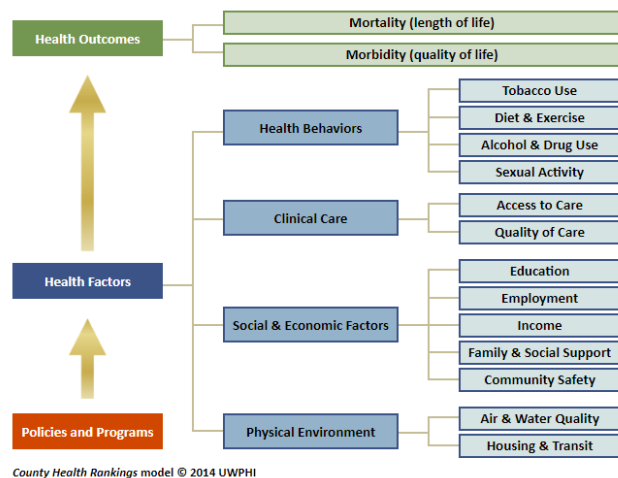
Health Outcomes

Mortality (length of life)

Morbidity (quality of life)

Health Behaviors

Tobacco Use

Diet & Exercise

Alcohol & Drug Use

Sexual Activity

Clinical Care

Access to Care

Quality of Care

Health Factors

Social & Economic Factors

Education

Employment

Income

Family & Social Support

Community Safety

Policies and Programs

Physical Environment

Air & Water Quality

Housing & Transit

County Health Rankings model © 2014 UWPHI